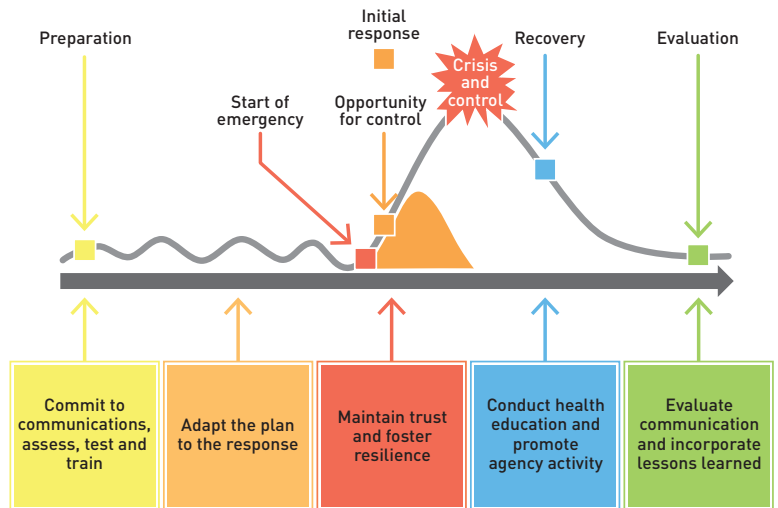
Initial response

Preparation

Crisis and control

Recovery

Evaluation

Start of emergency

Opportunity for control

Commit to communications, assess, test and train

Adapt the plan to the response

Maintain trust and foster resilience

Conduct health education and promote agency activity

Evaluate communication and incorporate lessons learned